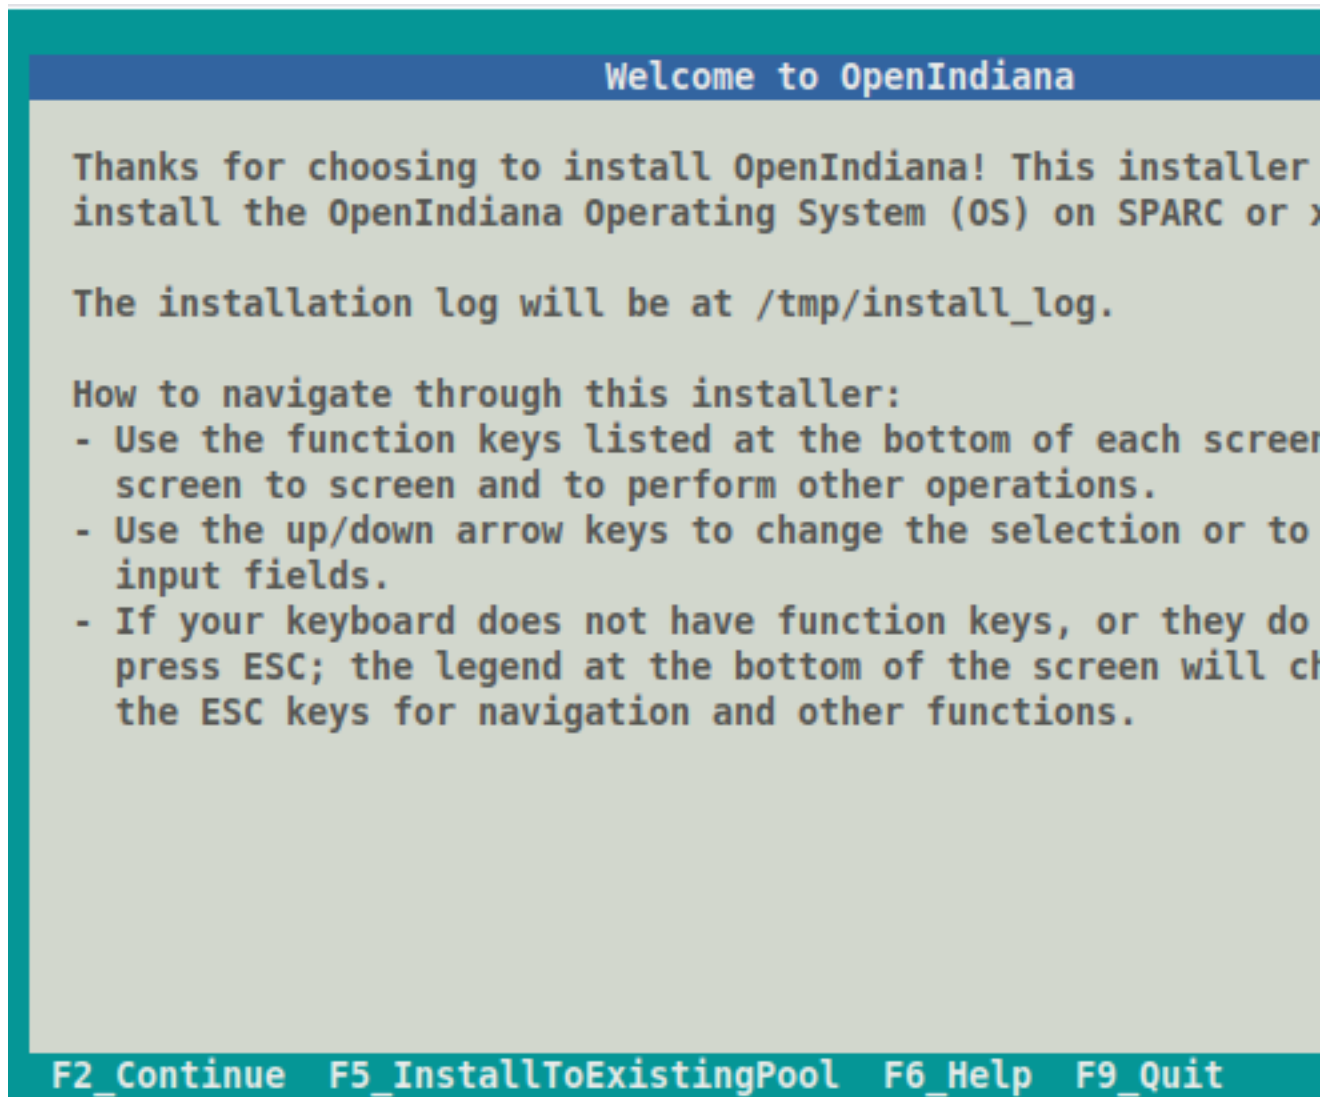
Welcome to OpenIndiana

Thanks for choosing to install OpenIndiana! This installer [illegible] install the OpenIndiana Operating System (OS) on SPARC or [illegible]

The installation log will be at /tmp/install_log.

How to navigate through this installer:
- Use the function keys listed at the bottom of each screen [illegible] screen to screen and to perform other operations.
- Use the up/down arrow keys to change the selection or to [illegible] input fields.
- If your keyboard does not have function keys, or they do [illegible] press ESC; the legend at the bottom of the screen will c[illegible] the ESC keys for navigation and other functions.

F2_Continue F5_InstallToExistingPool F6_Help F9_Quit